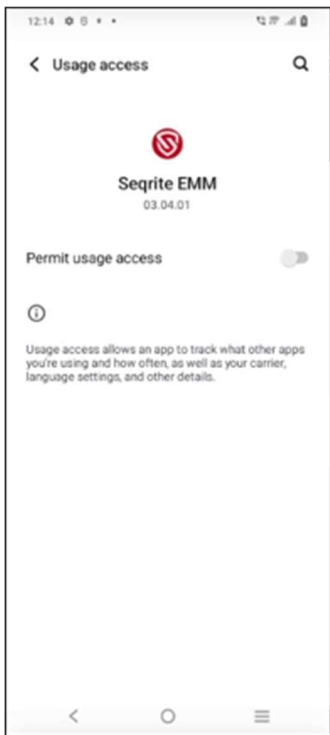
12:14

Usage access

Seqrite EMM
03.04.01

Permit usage access

Usage access allows an app to track what other apps you're using and how often, as well as your carrier, language settings, and other details.